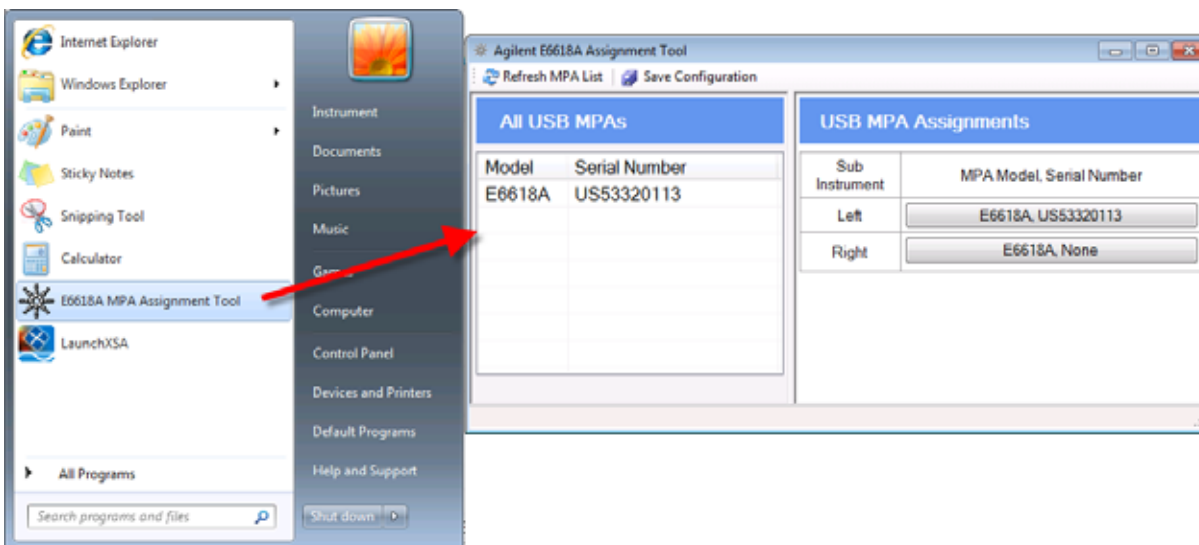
Internet Explorer
Windows Explorer
Paint
Sticky Notes
Snipping Tool
Calculator
E6618A MPA Assignment Tool
LaunchXSA
All Programs
Search programs and files

Instrument
Documents
Pictures
Music
Games
Computer
Control Panel
Devices and Printers
Default Programs
Help and Support
Shut down

Agilent E6618A Assignment Tool
Refresh MPA List
Save Configuration

All USB MPAs

| Model | Serial Number |
|---|---|
| E6618A | US53320113 |

USB MPA Assignments

| Sub Instrument | MPA Model, Serial Number |
|---|---|
| Left | E6618A, US53320113 |
| Right | E6618A, None |